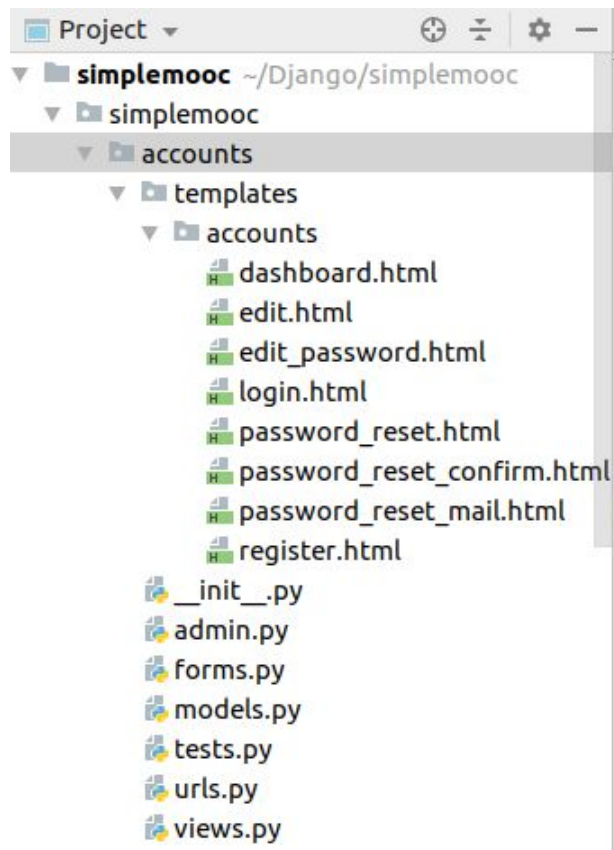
Project

simplemooc ~/Django/simplemooc
simplemooc
accounts
templates
accounts
dashboard.html
edit.html
edit_password.html
login.html
password_reset.html
password_reset_confirm.html
password_reset_mail.html
register.html
__init__.py
admin.py
forms.py
models.py
tests.py
urls.py
views.py